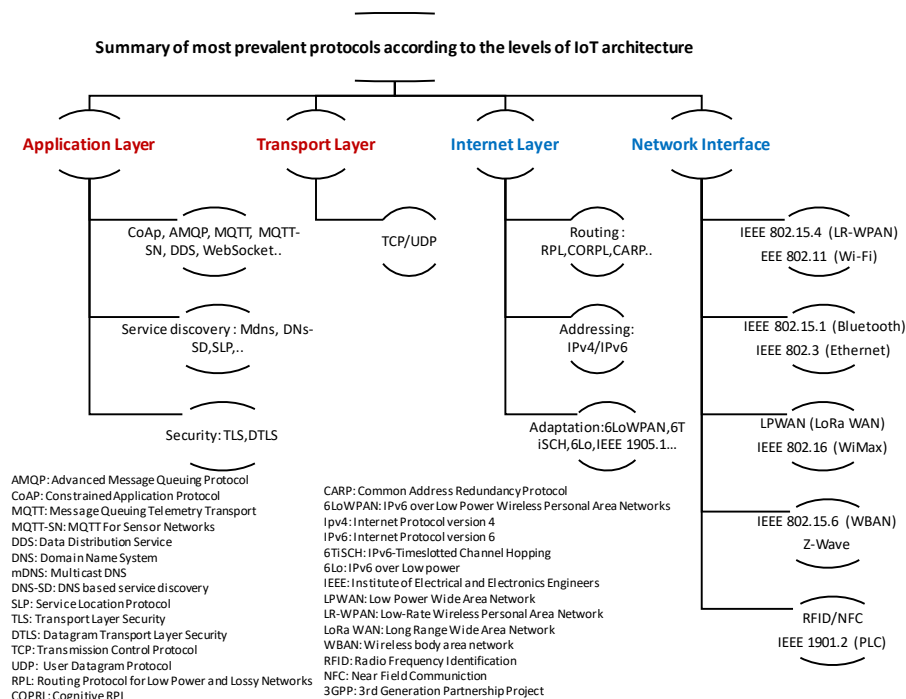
Summary of most prevalent protocols according to the levels of IoT architecture

Application Layer

Transport Layer

Internet Layer

Network Interface

CoAp, AMQP, MQTT, MQTT-SN, DDS, WebSocket..

Service discovery : Mdns, DNS-SD,SLP,..

Security: TLS,DTLS

TCP/UDP

Routing : RPL,CORPL,CARP..

Addressing: IPv4/IPv6

Adaptation:6LoWPAN,6TiSCH,6Lo,IEEE 1905.1...

IEEE 802.15.4 (LR-WPAN)
EEE 802.11 (Wi-Fi)

IEEE 802.15.1 (Bluetooth)
IEEE 802.3 (Ethernet)

LPWAN (LoRa WAN)
IEEE 802.16 (WiMax)

IEEE 802.15.6 (WBAN)
Z-Wave

RFID/NFC
IEEE 1901.2 (PLC)

AMQP: Advanced Message Queuing Protocol
CoAP: Constrained Application Protocol
MQTT: Message Queuing Telemetry Transport
MQTT-SN: MQTT For Sensor Networks
DDS: Data Distribution Service
DNS: Domain Name System
mDNS: Multicast DNS
DNS-SD: DNS based service discovery
SLP: Service Location Protocol
TLS: Transport Layer Security
DTLS: Datagram Transport Layer Security
TCP: Transmission Control Protocol
UDP: User Datagram Protocol
RPL: Routing Protocol for Low Power and Lossy Networks
COPRL: Cognitive RPL

CARP: Common Address Redundancy Protocol
6LoWPAN: IPv6 over Low Power Wireless Personal Area Networks
Ipv4: Internet Protocol version 4
IPv6: Internet Protocol version 6
6TiSCH: IPv6-Timeslotted Channel Hopping
6Lo: IPv6 over Low power
IEEE: Institute of Electrical and Electronics Engineers
LPWAN: Low Power Wide Area Network
LR-WPAN: Low-Rate Wireless Personal Area Network
LoRa WAN: Long Range Wide Area Network
WBAN: Wireless body area network
RFID: Radio Frequency Identification
NFC: Near Field Communiction
3GPP: 3rd Generation Partnership Project